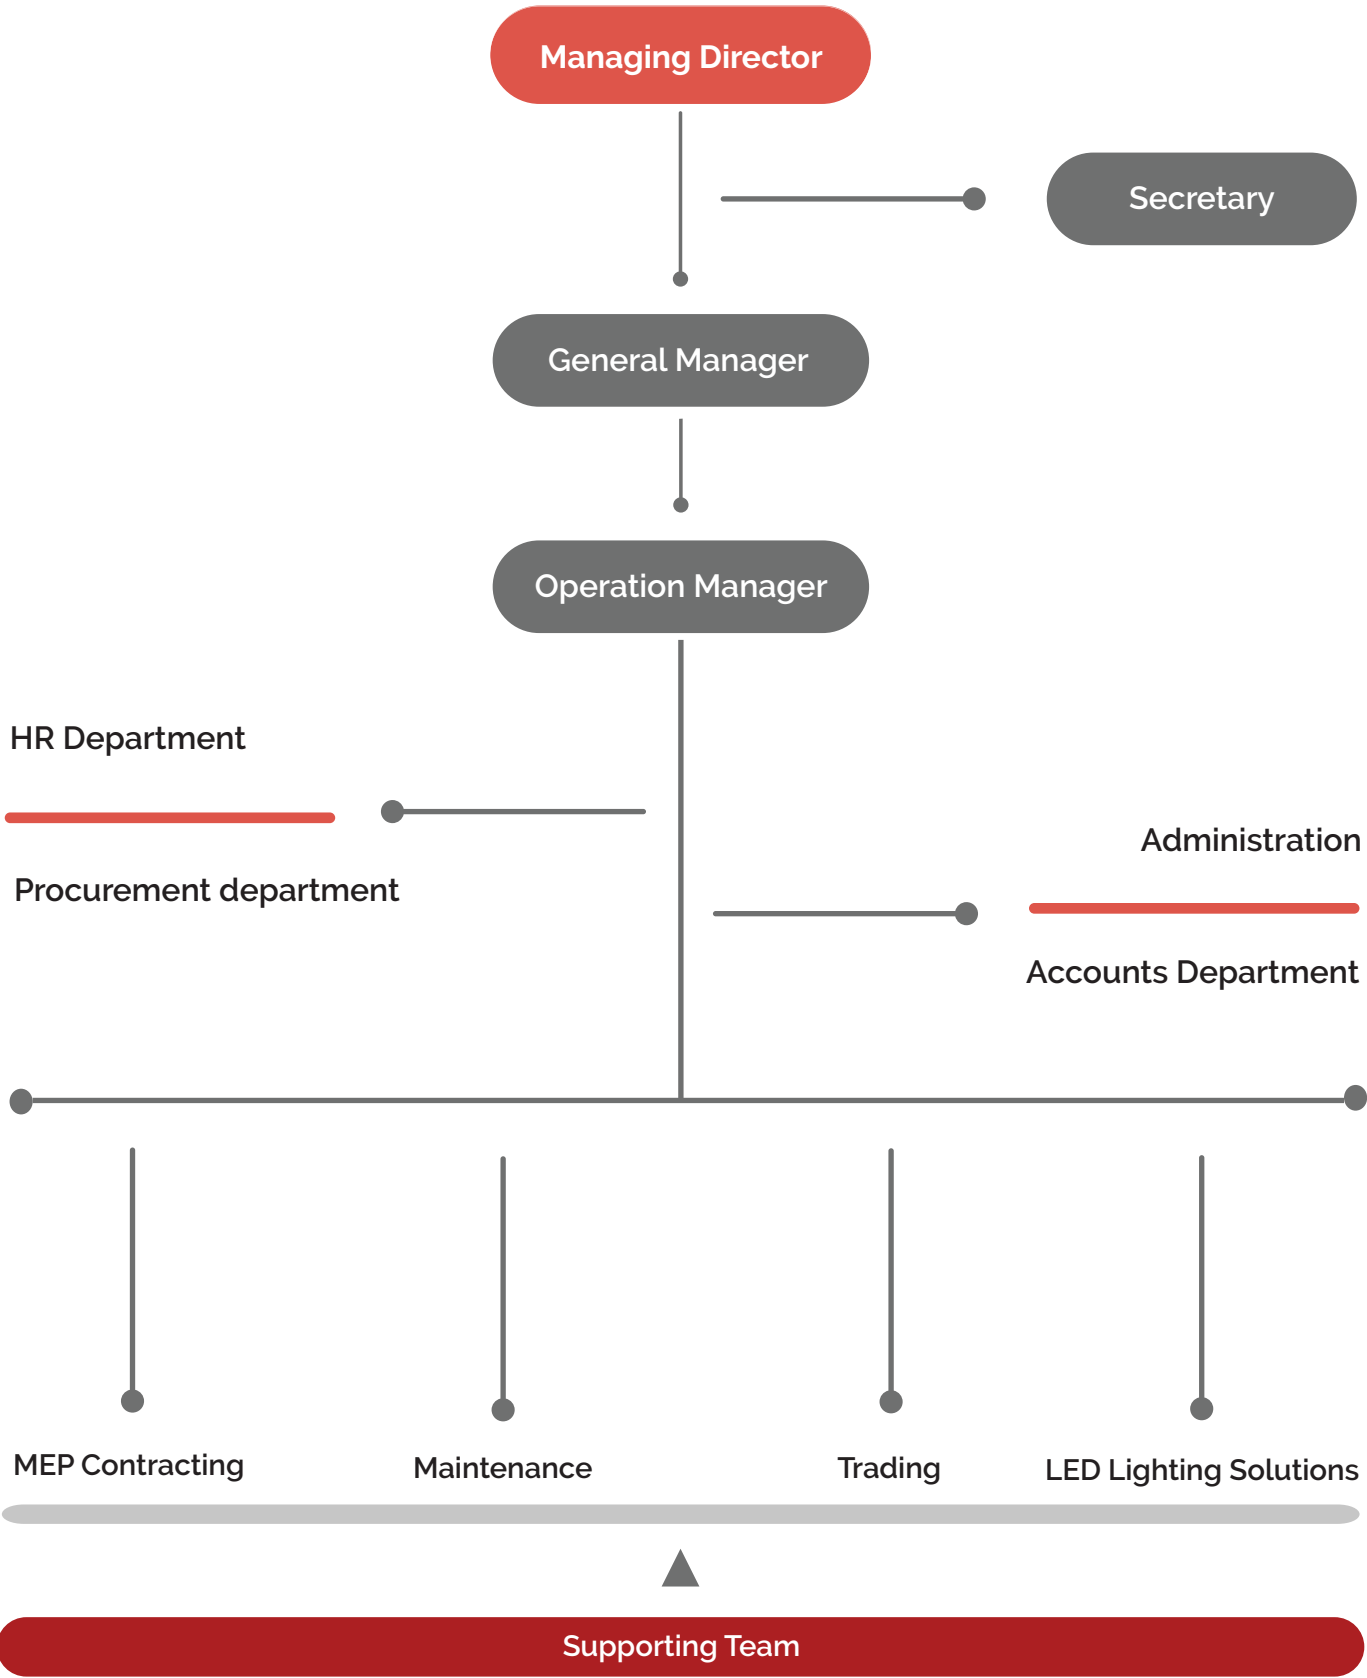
Managing Director

Secretary

General Manager

Operation Manager

HR Department

Procurement department

Administration

Accounts Department

MEP Contracting

Maintenance

Trading

LED Lighting Solutions

Supporting Team